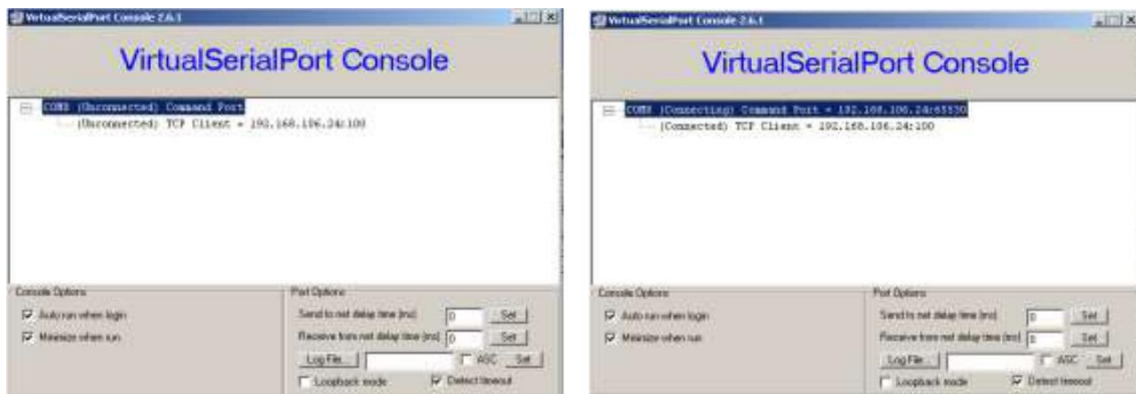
VirtualSerialPort Console 2.6.1

VirtualSerialPort Console

COM3 (Unconnected) Command Port
(Unconnected) TCP Client = 192.168.106.24:100

Console Options
Auto run when login
Minimize when run

Port Options
Send to net delay time (ms) 0 Set
Receive from net delay time (ms) 0 Set
Log File... ASC Set
Loopback mode
Detect timeout

VirtualSerialPort Console 2.6.1

VirtualSerialPort Console

COM3 (Connecting) Command Port = 192.168.106.24:65530
(Connected) TCP Client = 192.168.106.24:100

Console Options
Auto run when login
Minimize when run

Port Options
Send to net delay time (ms) 0 Set
Receive from net delay time (ms) 0 Set
Log File... ASC Set
Loopback mode
Detect timeout